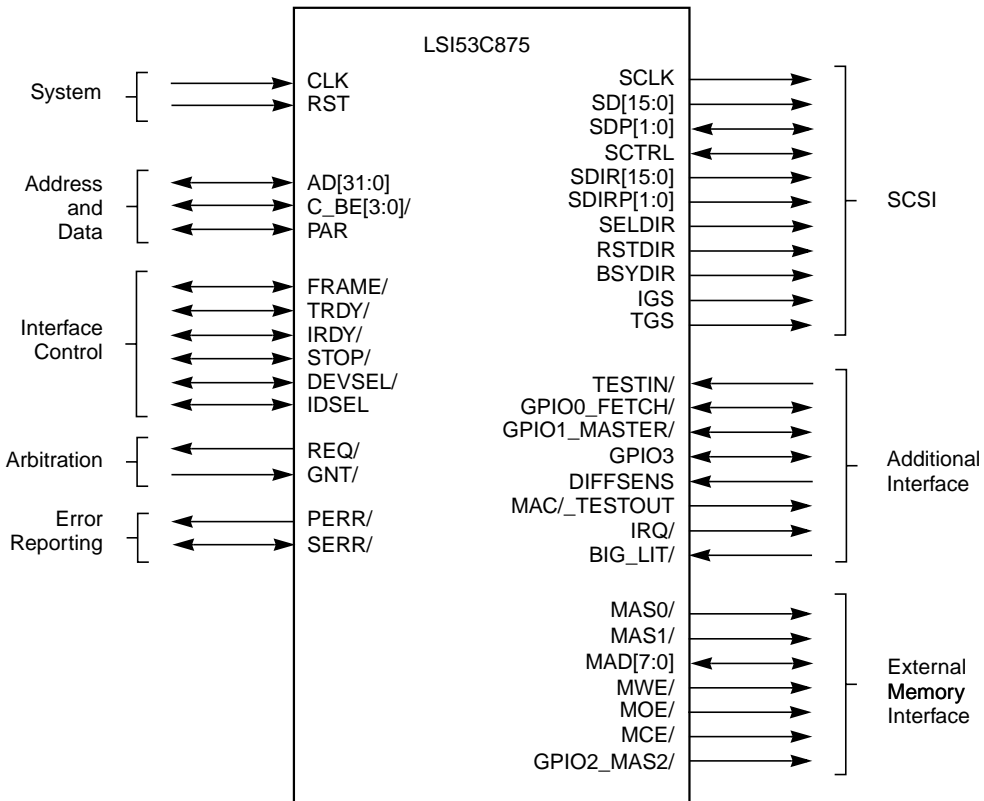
LSI53C875

System
CLK
RST

Address and Data
AD[31:0]
C_BE[3:0]/
PAR

Interface Control
FRAME/
TRDY/
IRDY/
STOP/
DEVSEL/
IDSEL

Arbitration
REQ/
GNT/

Error Reporting
PERR/
SERR/

SCLK
SD[15:0]
SDP[1:0]
SCTRL
SDIR[15:0]
SDIRP[1:0]
SELDIR
RSTDIR
BSYDIR
IGS
TGS
SCSI

TESTIN/
GPIO0_FETCH/
GPIO1_MASTER/
GPIO3
DIFFSENS
MAC/_TESTOUT
IRQ/
BIG_LIT/
Additional Interface

MAS0/
MAS1/
MAD[7:0]
MWE/
MOE/
MCE/
GPIO2_MAS2/
External Memory Interface